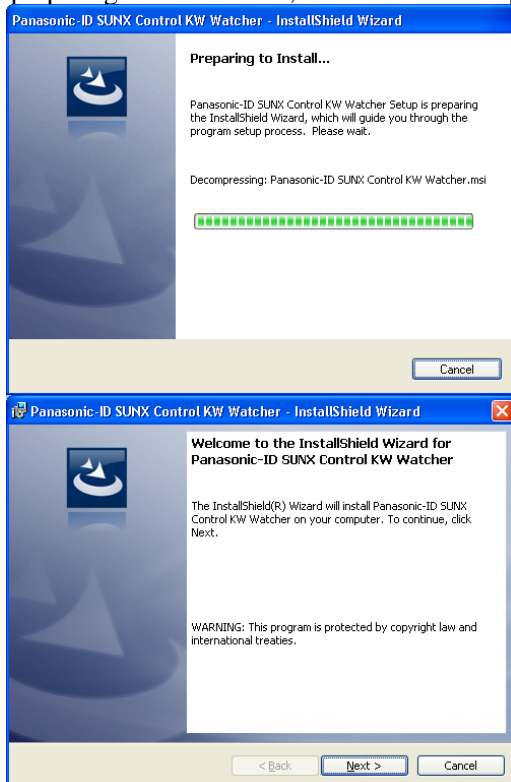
Panasonic-ID SUNX Control KW Watcher - InstallShield Wizard

Preparing to Install...

Panasonic-ID SUNX Control KW Watcher Setup is preparing the InstallShield Wizard, which will guide you through the program setup process. Please wait.

Decompressing: Panasonic-ID SUNX Control KW Watcher.msi

Cancel

Panasonic-ID SUNX Control KW Watcher - InstallShield Wizard

Welcome to the InstallShield Wizard for Panasonic-ID SUNX Control KW Watcher

The InstallShield(R) Wizard will install Panasonic-ID SUNX Control KW Watcher on your computer. To continue, click Next.

WARNING: This program is protected by copyright law and international treaties.

< Back

Next >

Cancel